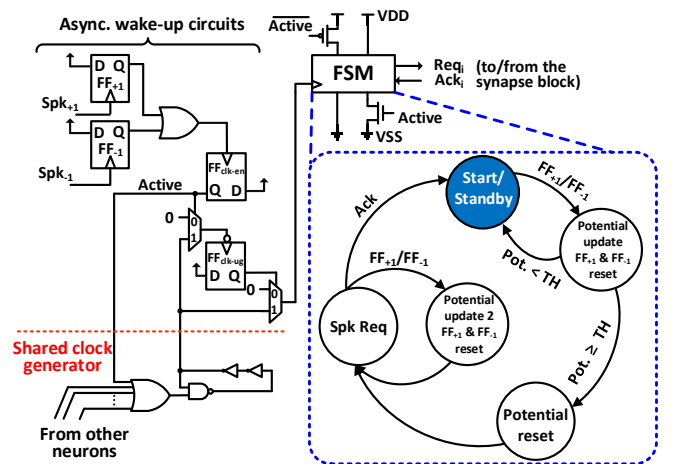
Async. wake-up circuits

D Q
FF$_{+1}$

Spk$_{+1}$

D Q
FF$_{-1}$

Spk$_{-1}$

FF$_{clk-en}$

Active

0
1

FF$_{clk-ug}$
D Q

0

0
1

$\overline{Active}$

VDD

FSM

Req$_i$ (to/from the
Ack$_i$ synapse block)

Active

VSS

Shared clock generator

From other neurons

Start/
Standby

FF$_{+1}$/FF$_{-1}$

Potential update
FF$_{+1}$ & FF$_{-1}$ reset

Pot. < TH

Ack

FF$_{+1}$/FF$_{-1}$

Potential update 2
FF$_{+1}$ & FF$_{-1}$ reset

Spk Req

Pot. ≥ TH

Potential reset